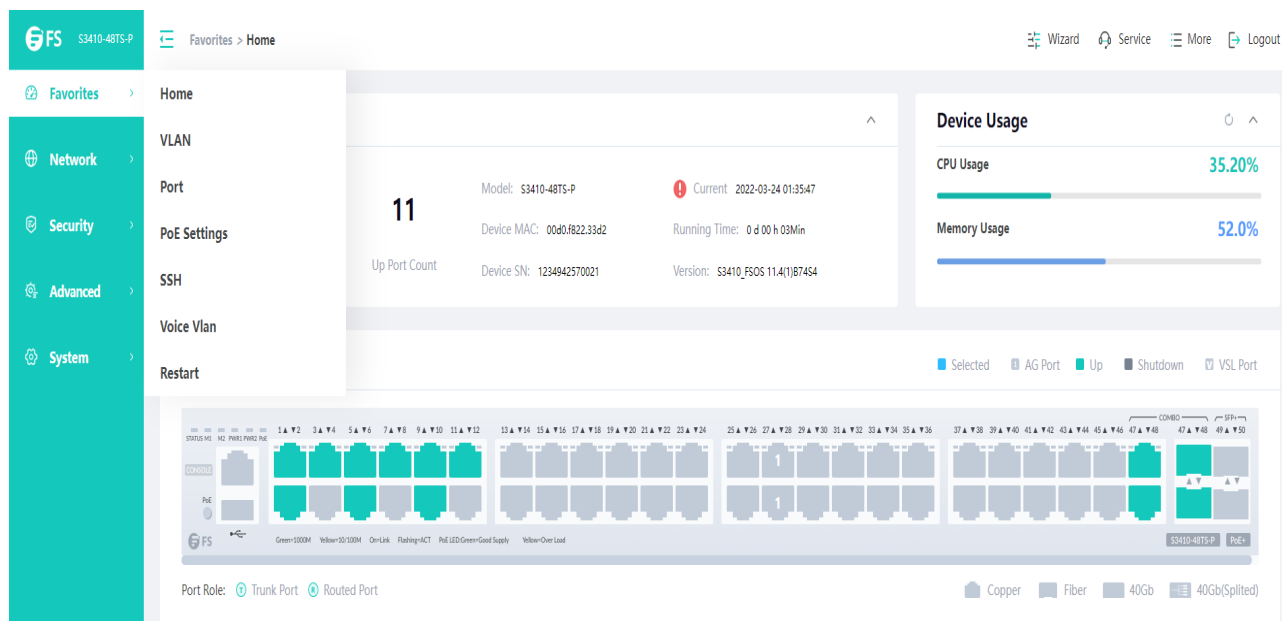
FS S3410-48TS-P

Favorites > Home

Wizard Service More Logout

Favorites
Network
Security
Advanced
System

Home
VLAN
Port
PoE Settings
SSH
Voice Vlan
Restart

11
Up Port Count

Model: S3410-48TS-P
Device MAC: 00d0.f822.33d2
Device SN: 1234942570021

Current 2022-03-24 01:35:47
Running Time: 0 d 00 h 03Min
Version: S3410_FSOS 11.4(1)B74S4

Device Usage
CPU Usage 35.20%
Memory Usage 52.0%

Selected AG Port Up Shutdown VSL Port

STATUS M1 M2 PWR1 PWR2 PoE
CONSOLE
PoE
FS

1 2 3 4 5 6 7 8 9 10 11 12
13 14 15 16 17 18 19 20 21 22 23 24
25 26 27 28 29 30 31 32 33 34 35 36
37 38 39 40 41 42 43 44 45 46 47 48
COMBO 47 48 SFP+ 49 50

1
1

Green=1000M Yellow=10/100M On=Link Flashing=ACT PoE LED:Green=Good Supply Yellow=Over Load

S3410-48TS-P PoE+

Port Role: Trunk Port Routed Port

Copper Fiber 40Gb 40Gb(Splited)